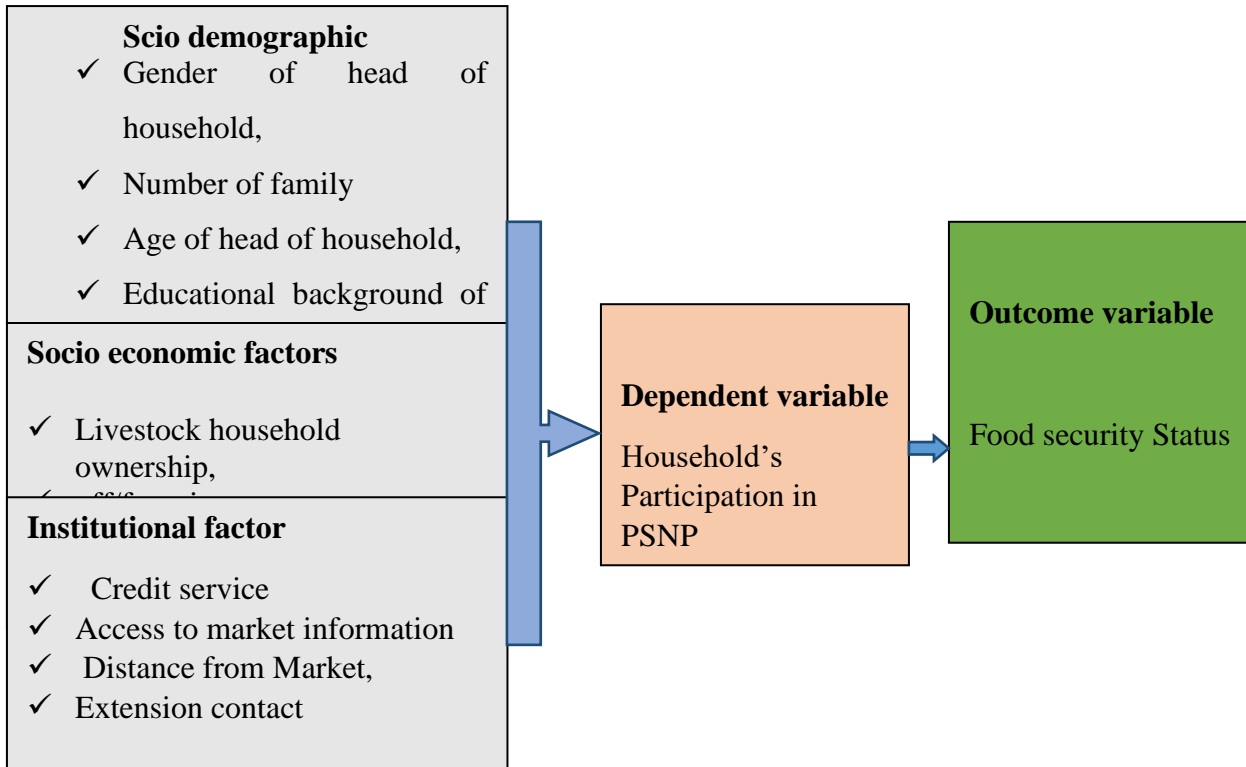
Scio demographic
✓ Gender of head of household,
✓ Number of family
✓ Age of head of household,
✓ Educational background of

Socio economic factors
✓ Livestock household ownership,
✓ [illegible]

Institutional factor
✓ Credit service
✓ Access to market information
✓ Distance from Market,
✓ Extension contact

Dependent variable
Household's Participation in PSNP

Outcome variable
Food security Status